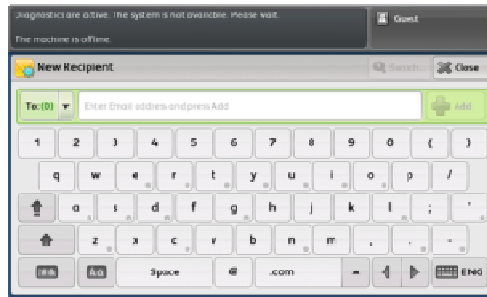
Diagnostics are active. The system is not available. Please wait.

The machine is offline.

Guest

New Recipient

Search

Close

To: (0)

Enter Email address and press Add

Add

1 2 3 4 5 6 7 8 9 0 ( )

q w e r t y u i o p /

a s d f g h j k l ; '

z x c v b n m , . -

Space

@

.com

-

ENG